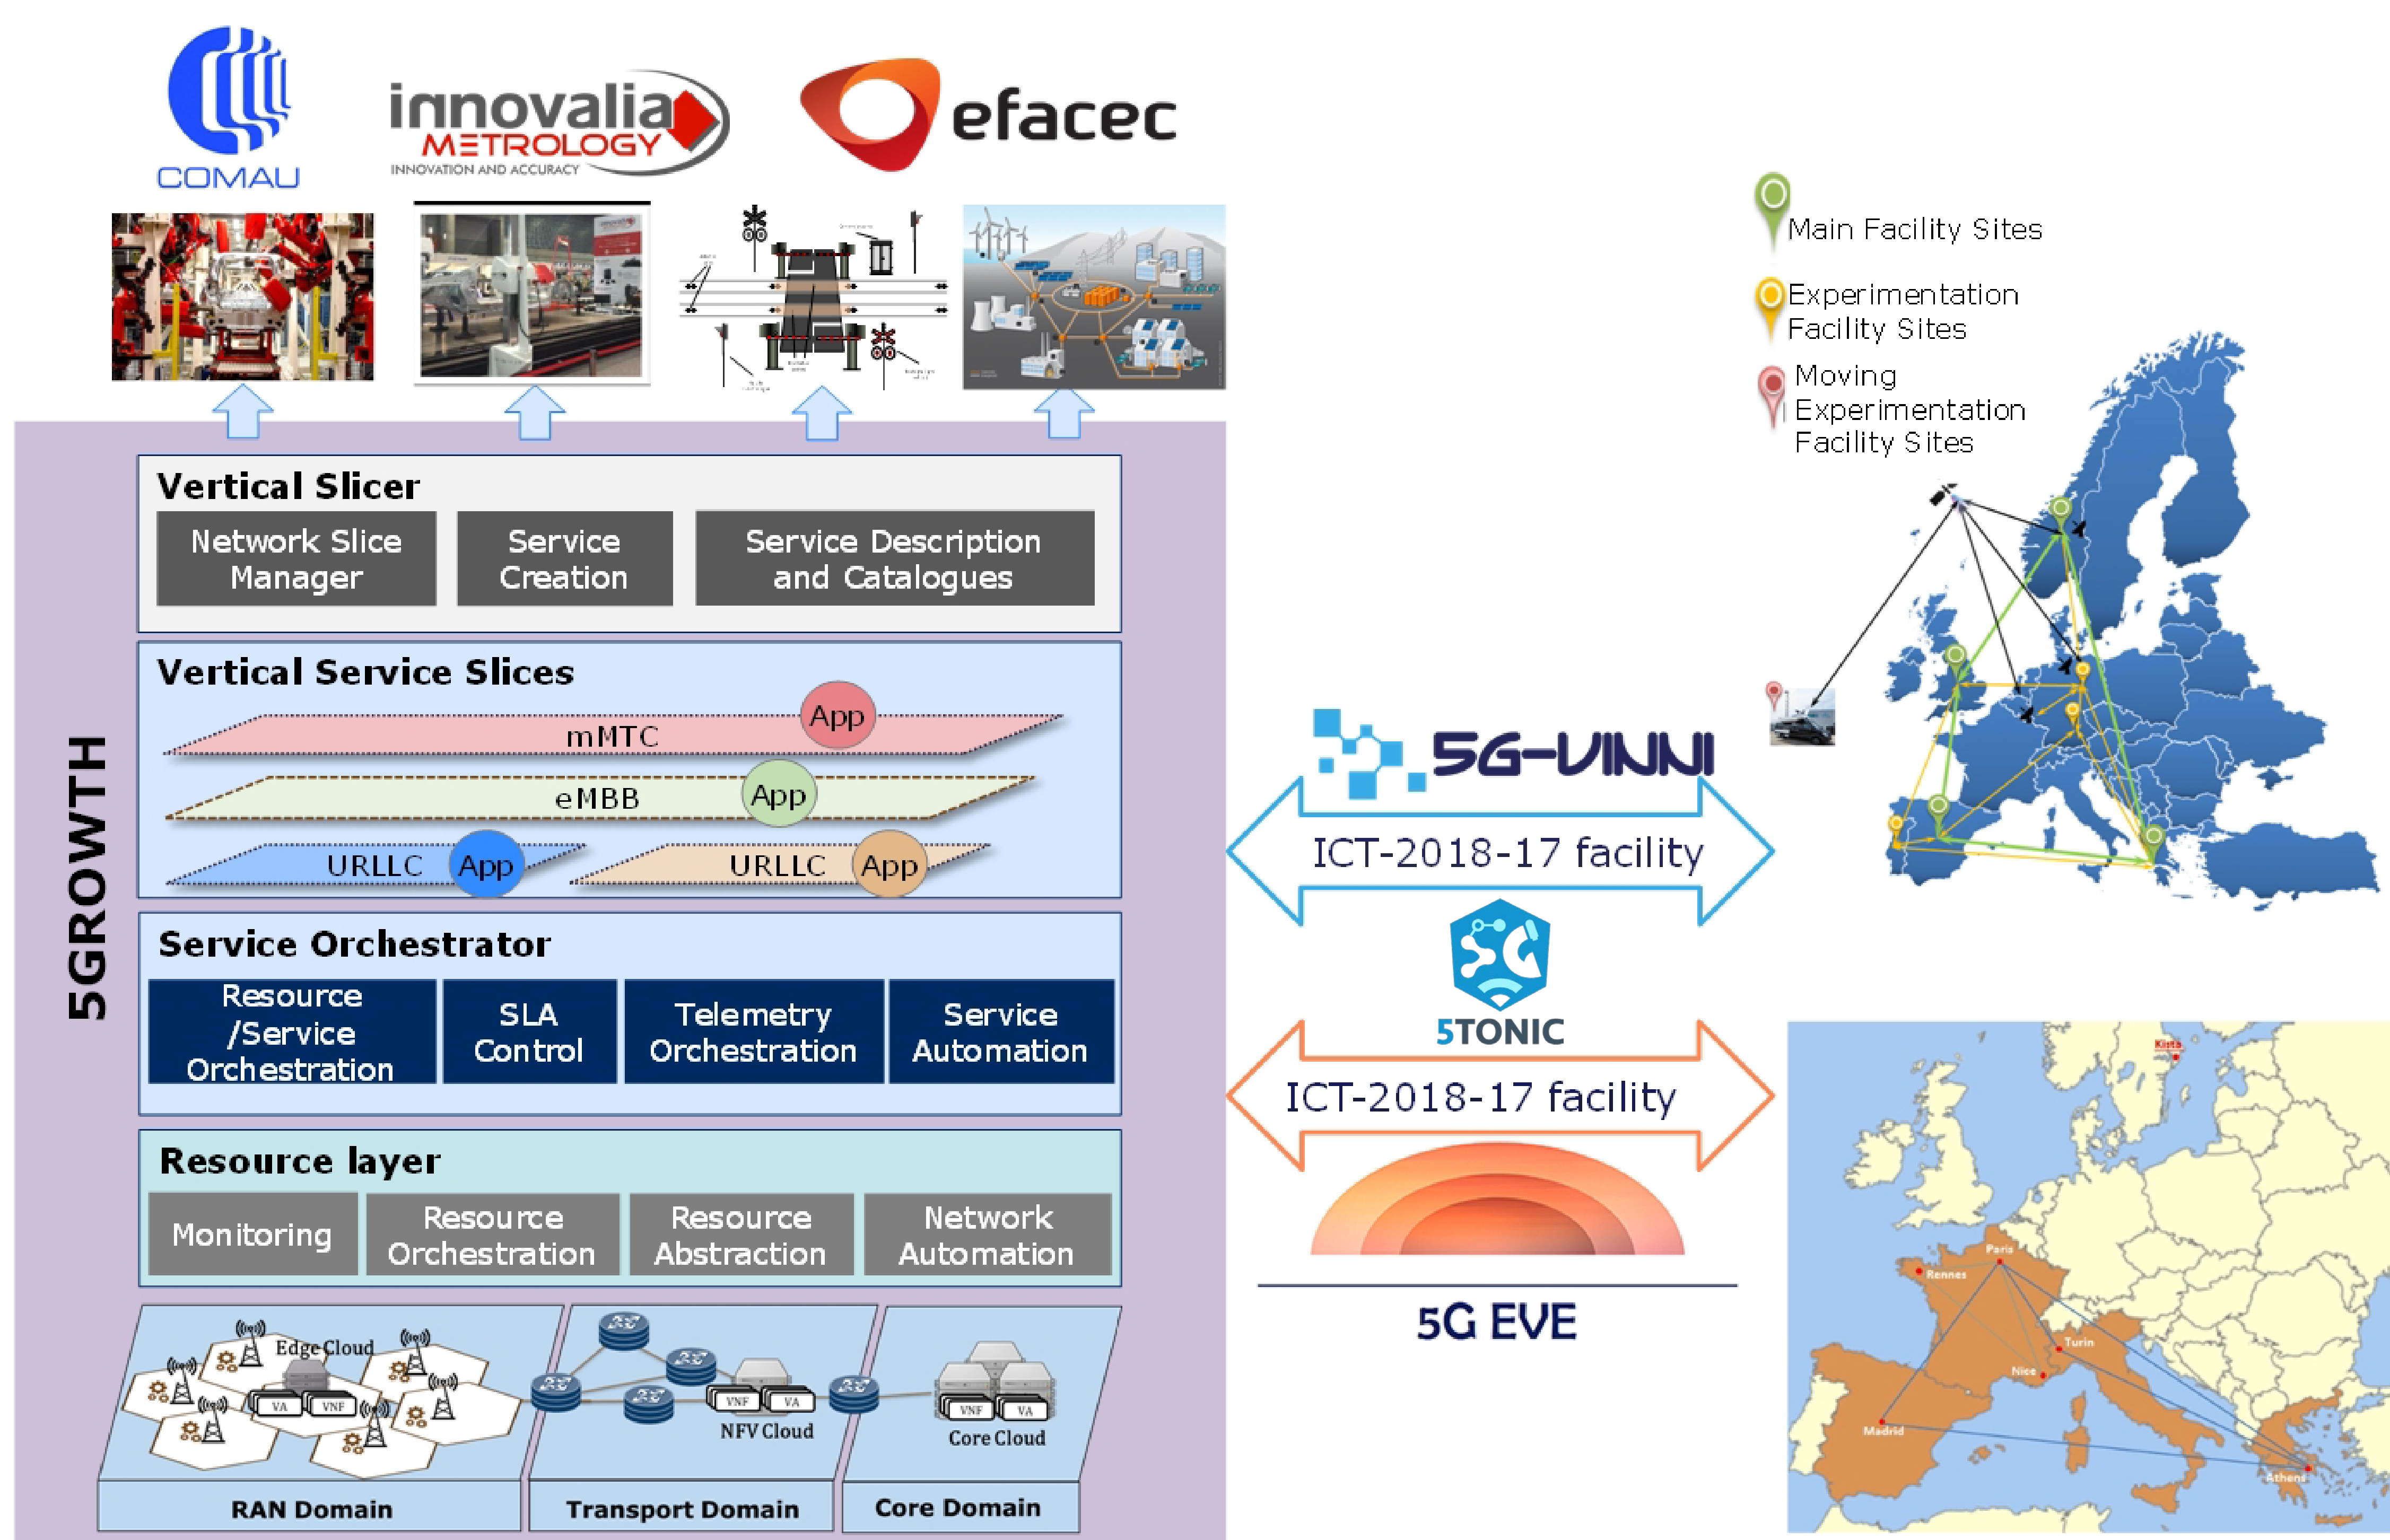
COMAU

innovalia METROLOGY INNOVATION AND ACCURACY

efacec

Main Facility Sites

Experimentation Facility Sites

Moving Experimentation Facility Sites

5GROWTH

Vertical Slicer

Network Slice Manager

Service Creation

Service Description and Catalogues

Vertical Service Slices

mMTC

App

eMBB

App

URLLC

App

URLLC

App

Service Orchestrator

Resource /Service Orchestration

SLA Control

Telemetry Orchestration

Service Automation

Resource layer

Monitoring

Resource Orchestration

Resource Abstraction

Network Automation

Edge Cloud

VA

VNF

VNF

VA

NFV Cloud

VNF

VA

Core Cloud

RAN Domain

Transport Domain

Core Domain

5G-VINNI

ICT-2018-17 facility

5TONIC

ICT-2018-17 facility

5G EVE

Kista

Paris

Rennes

Turin

Nice

Madrid

Athens